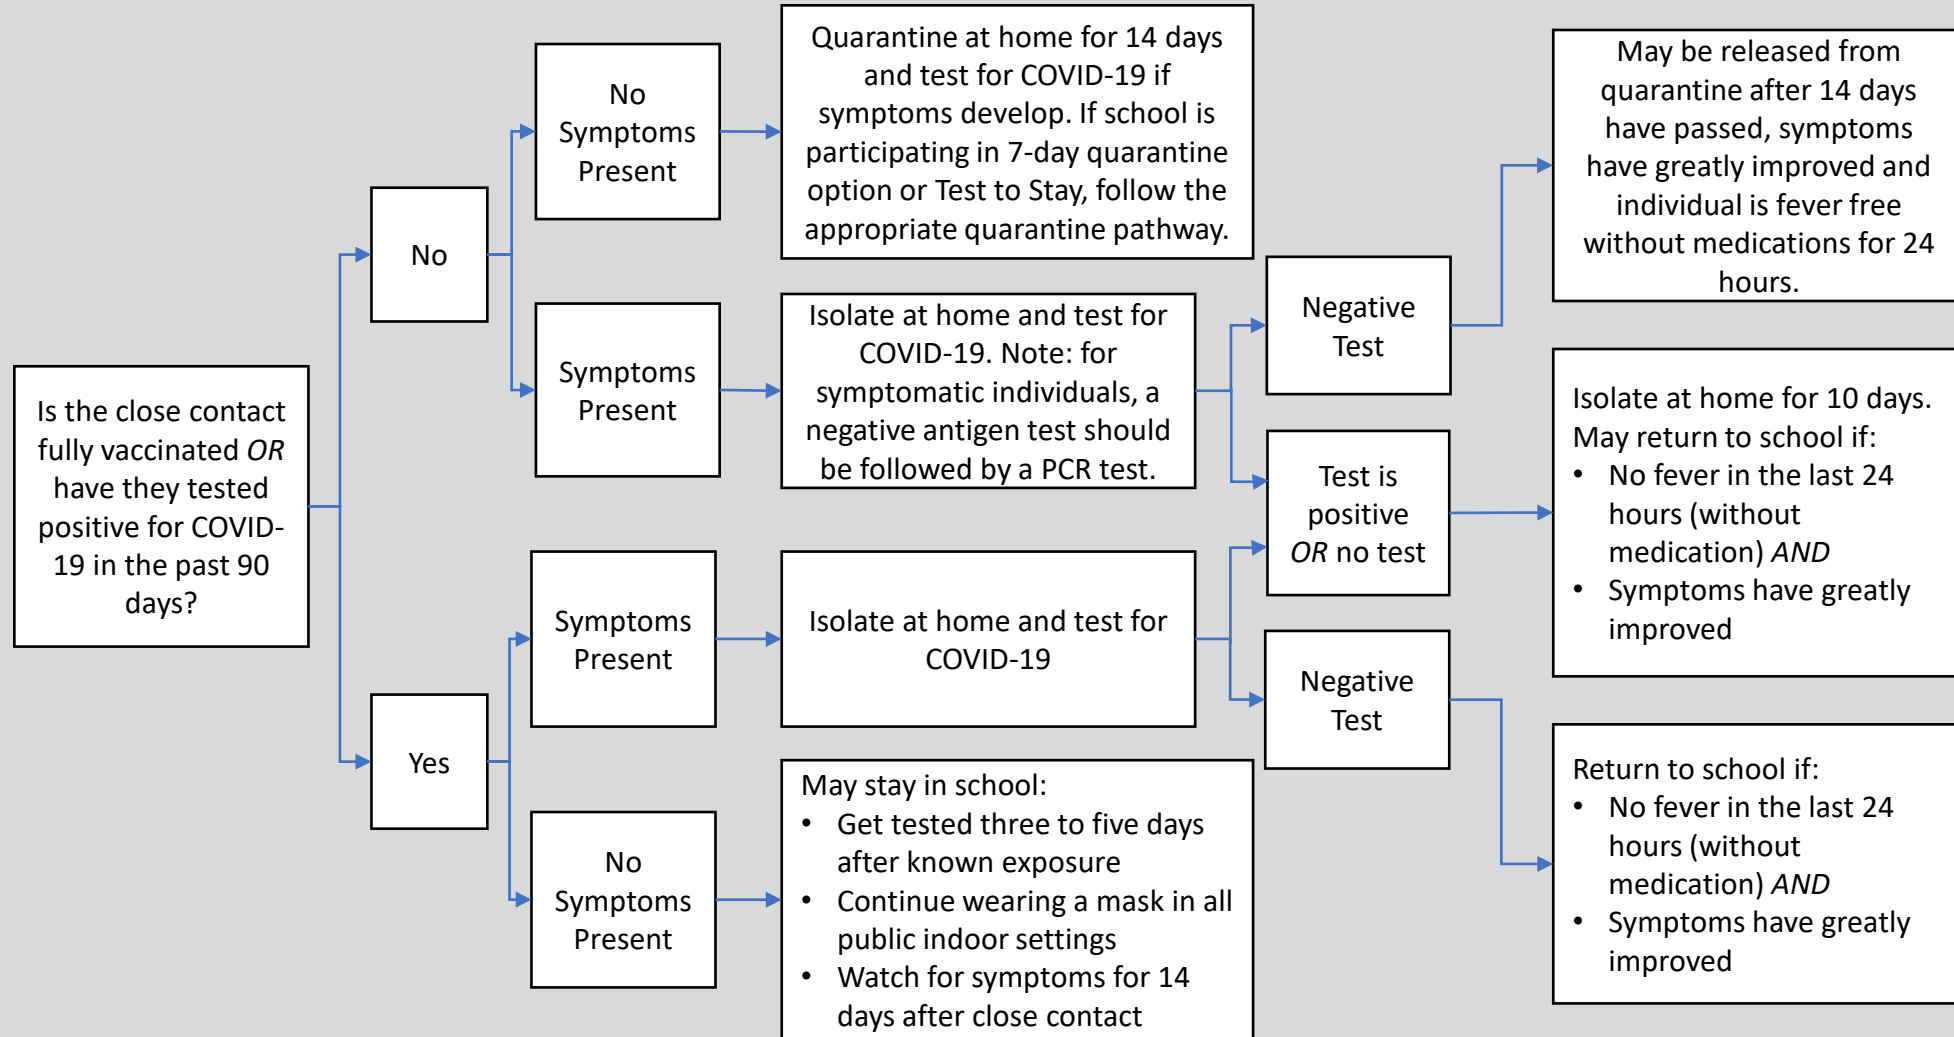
Is the close contact fully vaccinated *OR* have they tested positive for COVID-19 in the past 90 days?

No

No Symptoms Present

Quarantine at home for 14 days and test for COVID-19 if symptoms develop. If school is participating in 7-day quarantine option or Test to Stay, follow the appropriate quarantine pathway.

Symptoms Present

Isolate at home and test for COVID-19. Note: for symptomatic individuals, a negative antigen test should be followed by a PCR test.

Negative Test

May be released from quarantine after 14 days have passed, symptoms have greatly improved and individual is fever free without medications for 24 hours.

Test is positive *OR* no test

Isolate at home for 10 days. May return to school if:
• No fever in the last 24 hours (without medication) *AND*
• Symptoms have greatly improved

Yes

Symptoms Present

Isolate at home and test for COVID-19

Negative Test

Return to school if:
• No fever in the last 24 hours (without medication) *AND*
• Symptoms have greatly improved

No Symptoms Present

May stay in school:
• Get tested three to five days after known exposure
• Continue wearing a mask in all public indoor settings
• Watch for symptoms for 14 days after close contact